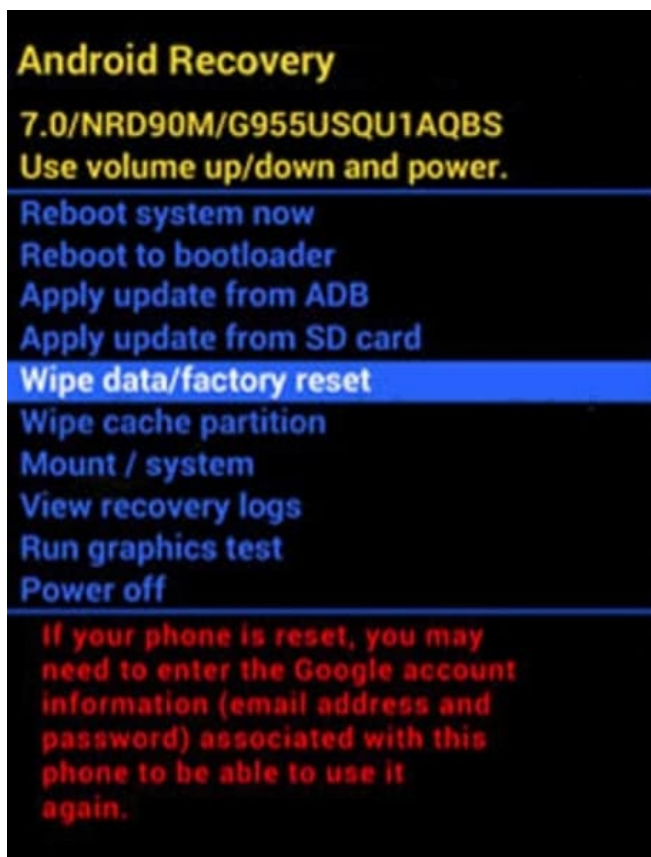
Android Recovery

7.0/NRD90M/G955USQU1AQBS
Use volume up/down and power.

Reboot system now
Reboot to bootloader
Apply update from ADB
Apply update from SD card
Wipe data/factory reset
Wipe cache partition
Mount / system
View recovery logs
Run graphics test
Power off

If your phone is reset, you may need to enter the Google account information (email address and password) associated with this phone to be able to use it again.